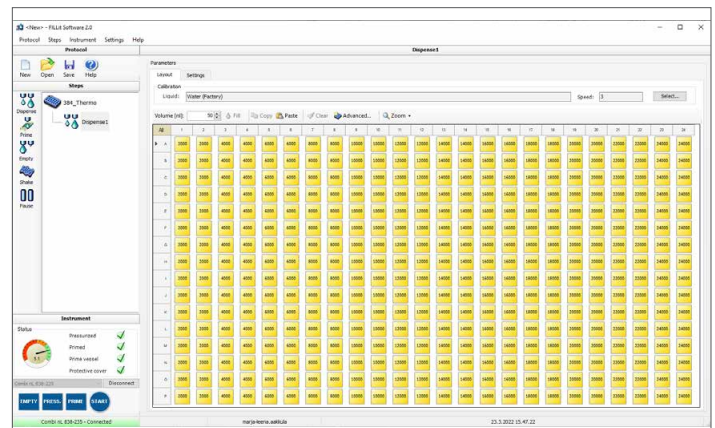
<New> - FILLit Software 2.0

Protocol Steps Instrument Settings Help

Protocol

New Open Save Help

Steps

Dispense

Prime

Empty

Shake

Pause

384_Thermo

Dispense1

Instrument

Status

Pressurized

Primed

Prime vessel

Protective cover

Combi XL 838-235

Disconnect

EMPTY PRESS. PRIME START

Combi XL 838-235 - Connected

Dispense1

Parameters

Layout Settings

Calibration

Liquid: Water (Factory)

Speed: 1

Select...

Volume (nl): 50 Fill Copy Paste Clear Advanced... Zoom

| All | 1 | 2 | 3 | 4 | 5 | 6 | 7 | 8 | 9 | 10 | 11 | 12 | 13 | 14 | 15 | 16 | 17 | 18 | 19 | 20 | 21 | 22 | 23 | 24 |
|---|---|---|---|---|---|---|---|---|---|---|---|---|---|---|---|---|---|---|---|---|---|---|---|---|
| A | 2000 | 2000 | 4000 | 4000 | 6000 | 6000 | 8000 | 8000 | 10000 | 10000 | 12000 | 12000 | 14000 | 14000 | 16000 | 16000 | 18000 | 18000 | 20000 | 20000 | 22000 | 22000 | 24000 | 24000 |
| B | 2000 | 2000 | 4000 | 4000 | 6000 | 6000 | 8000 | 8000 | 10000 | 10000 | 12000 | 12000 | 14000 | 14000 | 16000 | 16000 | 18000 | 18000 | 20000 | 20000 | 22000 | 22000 | 24000 | 24000 |
| C | 2000 | 2000 | 4000 | 4000 | 6000 | 6000 | 8000 | 8000 | 10000 | 10000 | 12000 | 12000 | 14000 | 14000 | 16000 | 16000 | 18000 | 18000 | 20000 | 20000 | 22000 | 22000 | 24000 | 24000 |
| D | 2000 | 2000 | 4000 | 4000 | 6000 | 6000 | 8000 | 8000 | 10000 | 10000 | 12000 | 12000 | 14000 | 14000 | 16000 | 16000 | 18000 | 18000 | 20000 | 20000 | 22000 | 22000 | 24000 | 24000 |
| E | 2000 | 2000 | 4000 | 4000 | 6000 | 6000 | 8000 | 8000 | 10000 | 10000 | 12000 | 12000 | 14000 | 14000 | 16000 | 16000 | 18000 | 18000 | 20000 | 20000 | 22000 | 22000 | 24000 | 24000 |
| F | 2000 | 2000 | 4000 | 4000 | 6000 | 6000 | 8000 | 8000 | 10000 | 10000 | 12000 | 12000 | 14000 | 14000 | 16000 | 16000 | 18000 | 18000 | 20000 | 20000 | 22000 | 22000 | 24000 | 24000 |
| G | 2000 | 2000 | 4000 | 4000 | 6000 | 6000 | 8000 | 8000 | 10000 | 10000 | 12000 | 12000 | 14000 | 14000 | 16000 | 16000 | 18000 | 18000 | 20000 | 20000 | 22000 | 22000 | 24000 | 24000 |
| H | 2000 | 2000 | 4000 | 4000 | 6000 | 6000 | 8000 | 8000 | 10000 | 10000 | 12000 | 12000 | 14000 | 14000 | 16000 | 16000 | 18000 | 18000 | 20000 | 20000 | 22000 | 22000 | 24000 | 24000 |
| I | 2000 | 2000 | 4000 | 4000 | 6000 | 6000 | 8000 | 8000 | 10000 | 10000 | 12000 | 12000 | 14000 | 14000 | 16000 | 16000 | 18000 | 18000 | 20000 | 20000 | 22000 | 22000 | 24000 | 24000 |
| J | 2000 | 2000 | 4000 | 4000 | 6000 | 6000 | 8000 | 8000 | 10000 | 10000 | 12000 | 12000 | 14000 | 14000 | 16000 | 16000 | 18000 | 18000 | 20000 | 20000 | 22000 | 22000 | 24000 | 24000 |
| K | 2000 | 2000 | 4000 | 4000 | 6000 | 6000 | 8000 | 8000 | 10000 | 10000 | 12000 | 12000 | 14000 | 14000 | 16000 | 16000 | 18000 | 18000 | 20000 | 20000 | 22000 | 22000 | 24000 | 24000 |
| L | 2000 | 2000 | 4000 | 4000 | 6000 | 6000 | 8000 | 8000 | 10000 | 10000 | 12000 | 12000 | 14000 | 14000 | 16000 | 16000 | 18000 | 18000 | 20000 | 20000 | 22000 | 22000 | 24000 | 24000 |
| M | 2000 | 2000 | 4000 | 4000 | 6000 | 6000 | 8000 | 8000 | 10000 | 10000 | 12000 | 12000 | 14000 | 14000 | 16000 | 16000 | 18000 | 18000 | 20000 | 20000 | 22000 | 22000 | 24000 | 24000 |
| N | 2000 | 2000 | 4000 | 4000 | 6000 | 6000 | 8000 | 8000 | 10000 | 10000 | 12000 | 12000 | 14000 | 14000 | 16000 | 16000 | 18000 | 18000 | 20000 | 20000 | 22000 | 22000 | 24000 | 24000 |
| O | 2000 | 2000 | 4000 | 4000 | 6000 | 6000 | 8000 | 8000 | 10000 | 10000 | 12000 | 12000 | 14000 | 14000 | 16000 | 16000 | 18000 | 18000 | 20000 | 20000 | 22000 | 22000 | 24000 | 24000 |
| P | 2000 | 2000 | 4000 | 4000 | 6000 | 6000 | 8000 | 8000 | 10000 | 10000 | 12000 | 12000 | 14000 | 14000 | 16000 | 16000 | 18000 | 18000 | 20000 | 20000 | 22000 | 22000 | 24000 | 24000 |

marja-leena.aakkula

23.3.2022 15.47.22